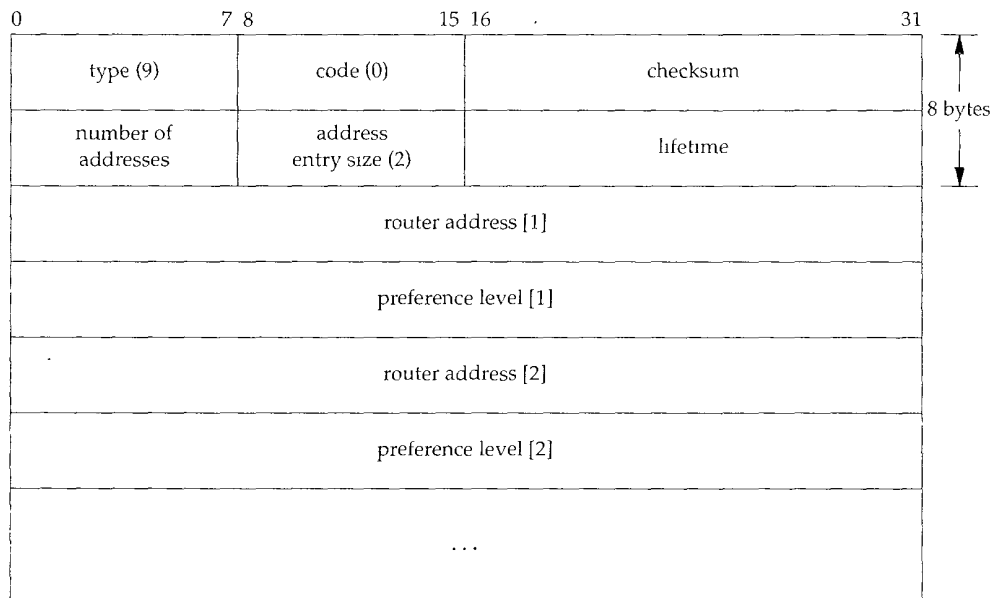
0 7 8 15 16 31

| type (9) | code (0) | checksum |
|---|---|---|
| number of addresses | address entry size (2) | lifetime |
| router address [1] | | |
| preference level [1] | | |
| router address [2] | | |
| preference level [2] | | |
| ... | | |

8 bytes